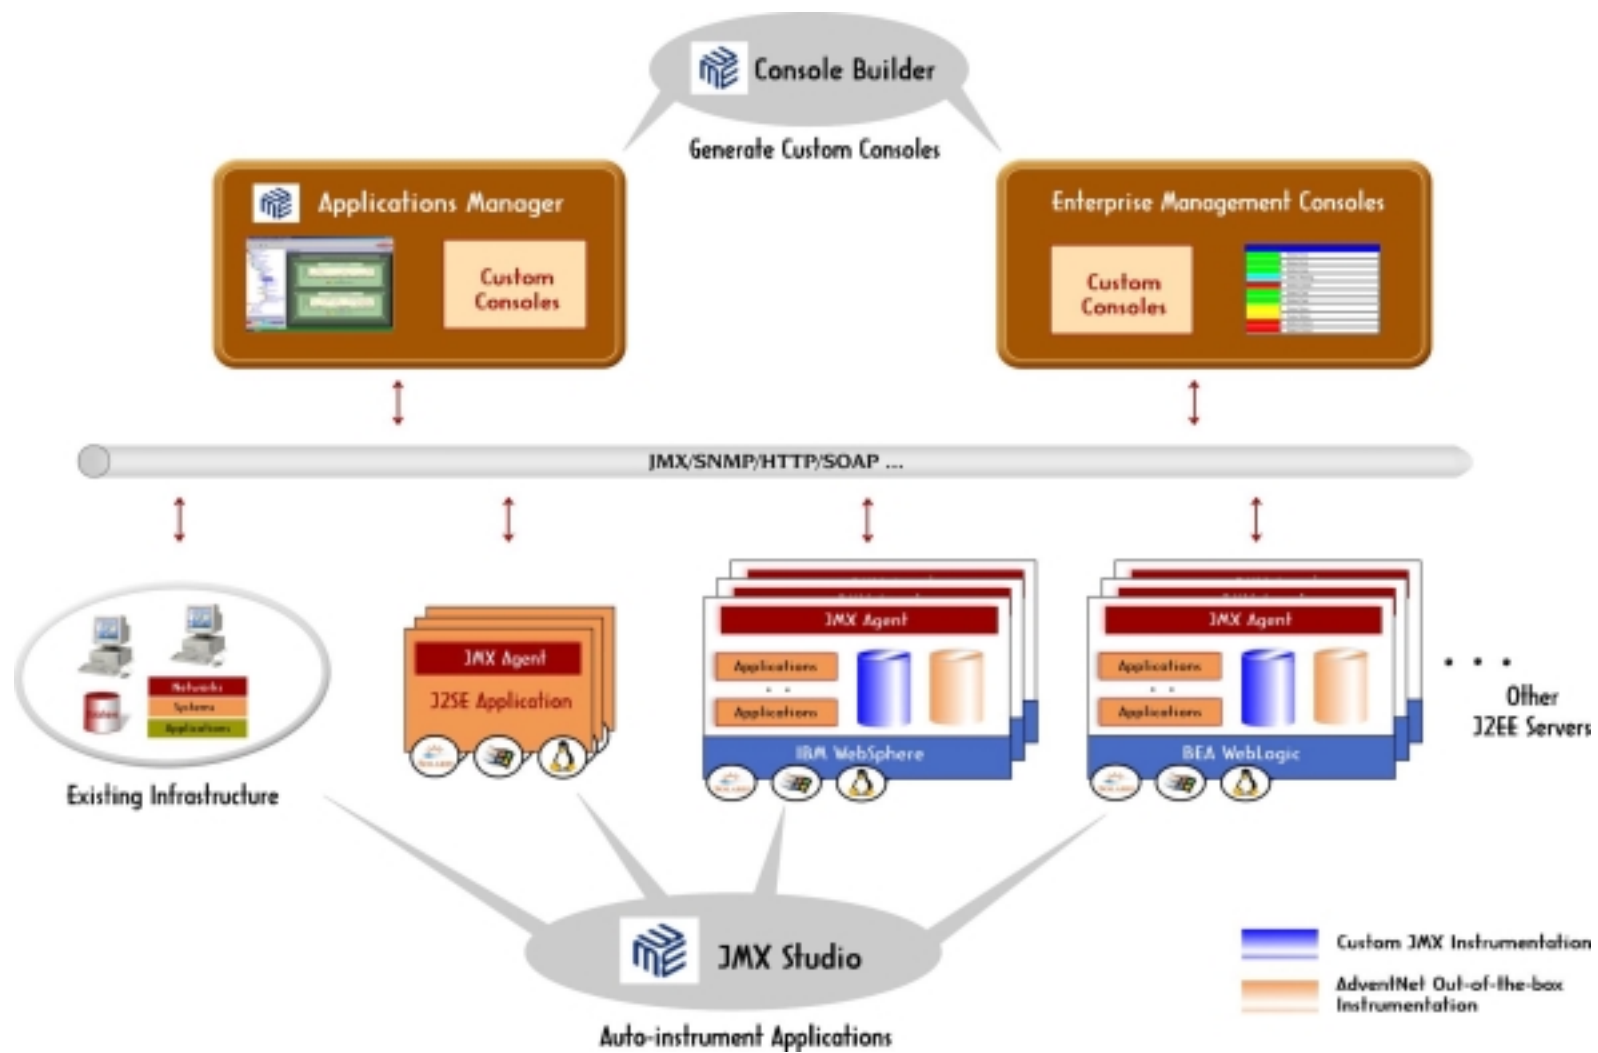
Console Builder

Generate Custom Consoles

Applications Manager

Custom Consoles

Enterprise Management Consoles

Custom Consoles

JMX/SNMP/HTTP/SOAP ...

Networks
Systems
Applications

Existing Infrastructure

JMX Agent
J2SE Application

JMX Agent
Applications
Applications
IBM WebSphere

JMX Agent
Applications
Applications
BEA WebLogic

. . .
Other J2EE Servers

JMX Studio

Auto-instrument Applications

Custom JMX Instrumentation

AdventNet Out-of-the-box Instrumentation